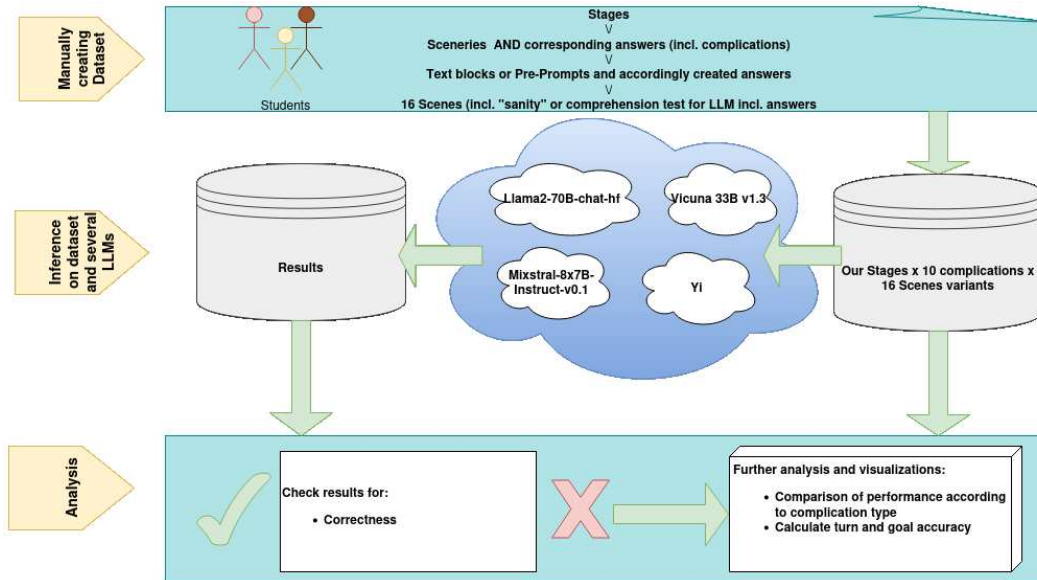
Manually creating Dataset

Students

Stages
V
Sceneries AND corresponding answers (incl. complications)
V
Text blocks or Pre-Prompts and accordingly created answers
V
16 Scenes (incl. "sanity" or comprehension test for LLM incl. answers

Inference on dataset and several LLMs

Results

Llama2-70B-chat-hf

Vicuna 33B v1.3

Mixstral-8x7B-Instruct-v0.1

Yi

Our Stages x 10 complications x 16 Scenes variants

Analysis

Check results for:
• Correctness

Further analysis and visualizations:
• Comparison of performance according to complication type
• Calculate turn and goal accuracy